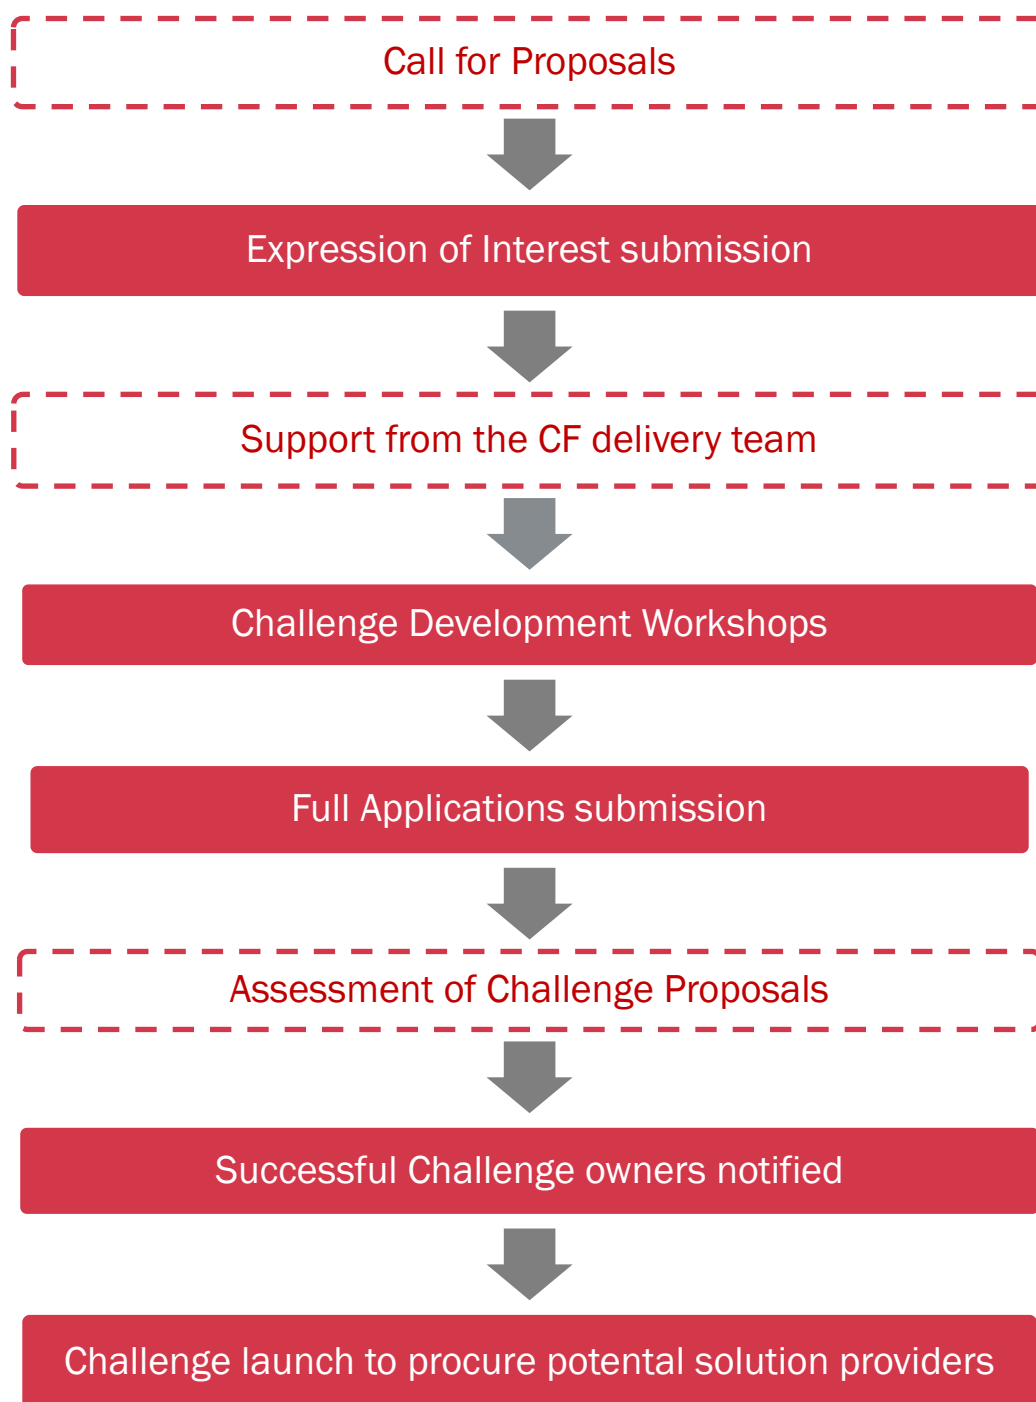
Call for Proposals

Expression of Interest submission

Support from the CF delivery team

Challenge Development Workshops

Full Applications submission

Assessment of Challenge Proposals

Successful Challenge owners notified

Challenge launch to procure potental solution providers